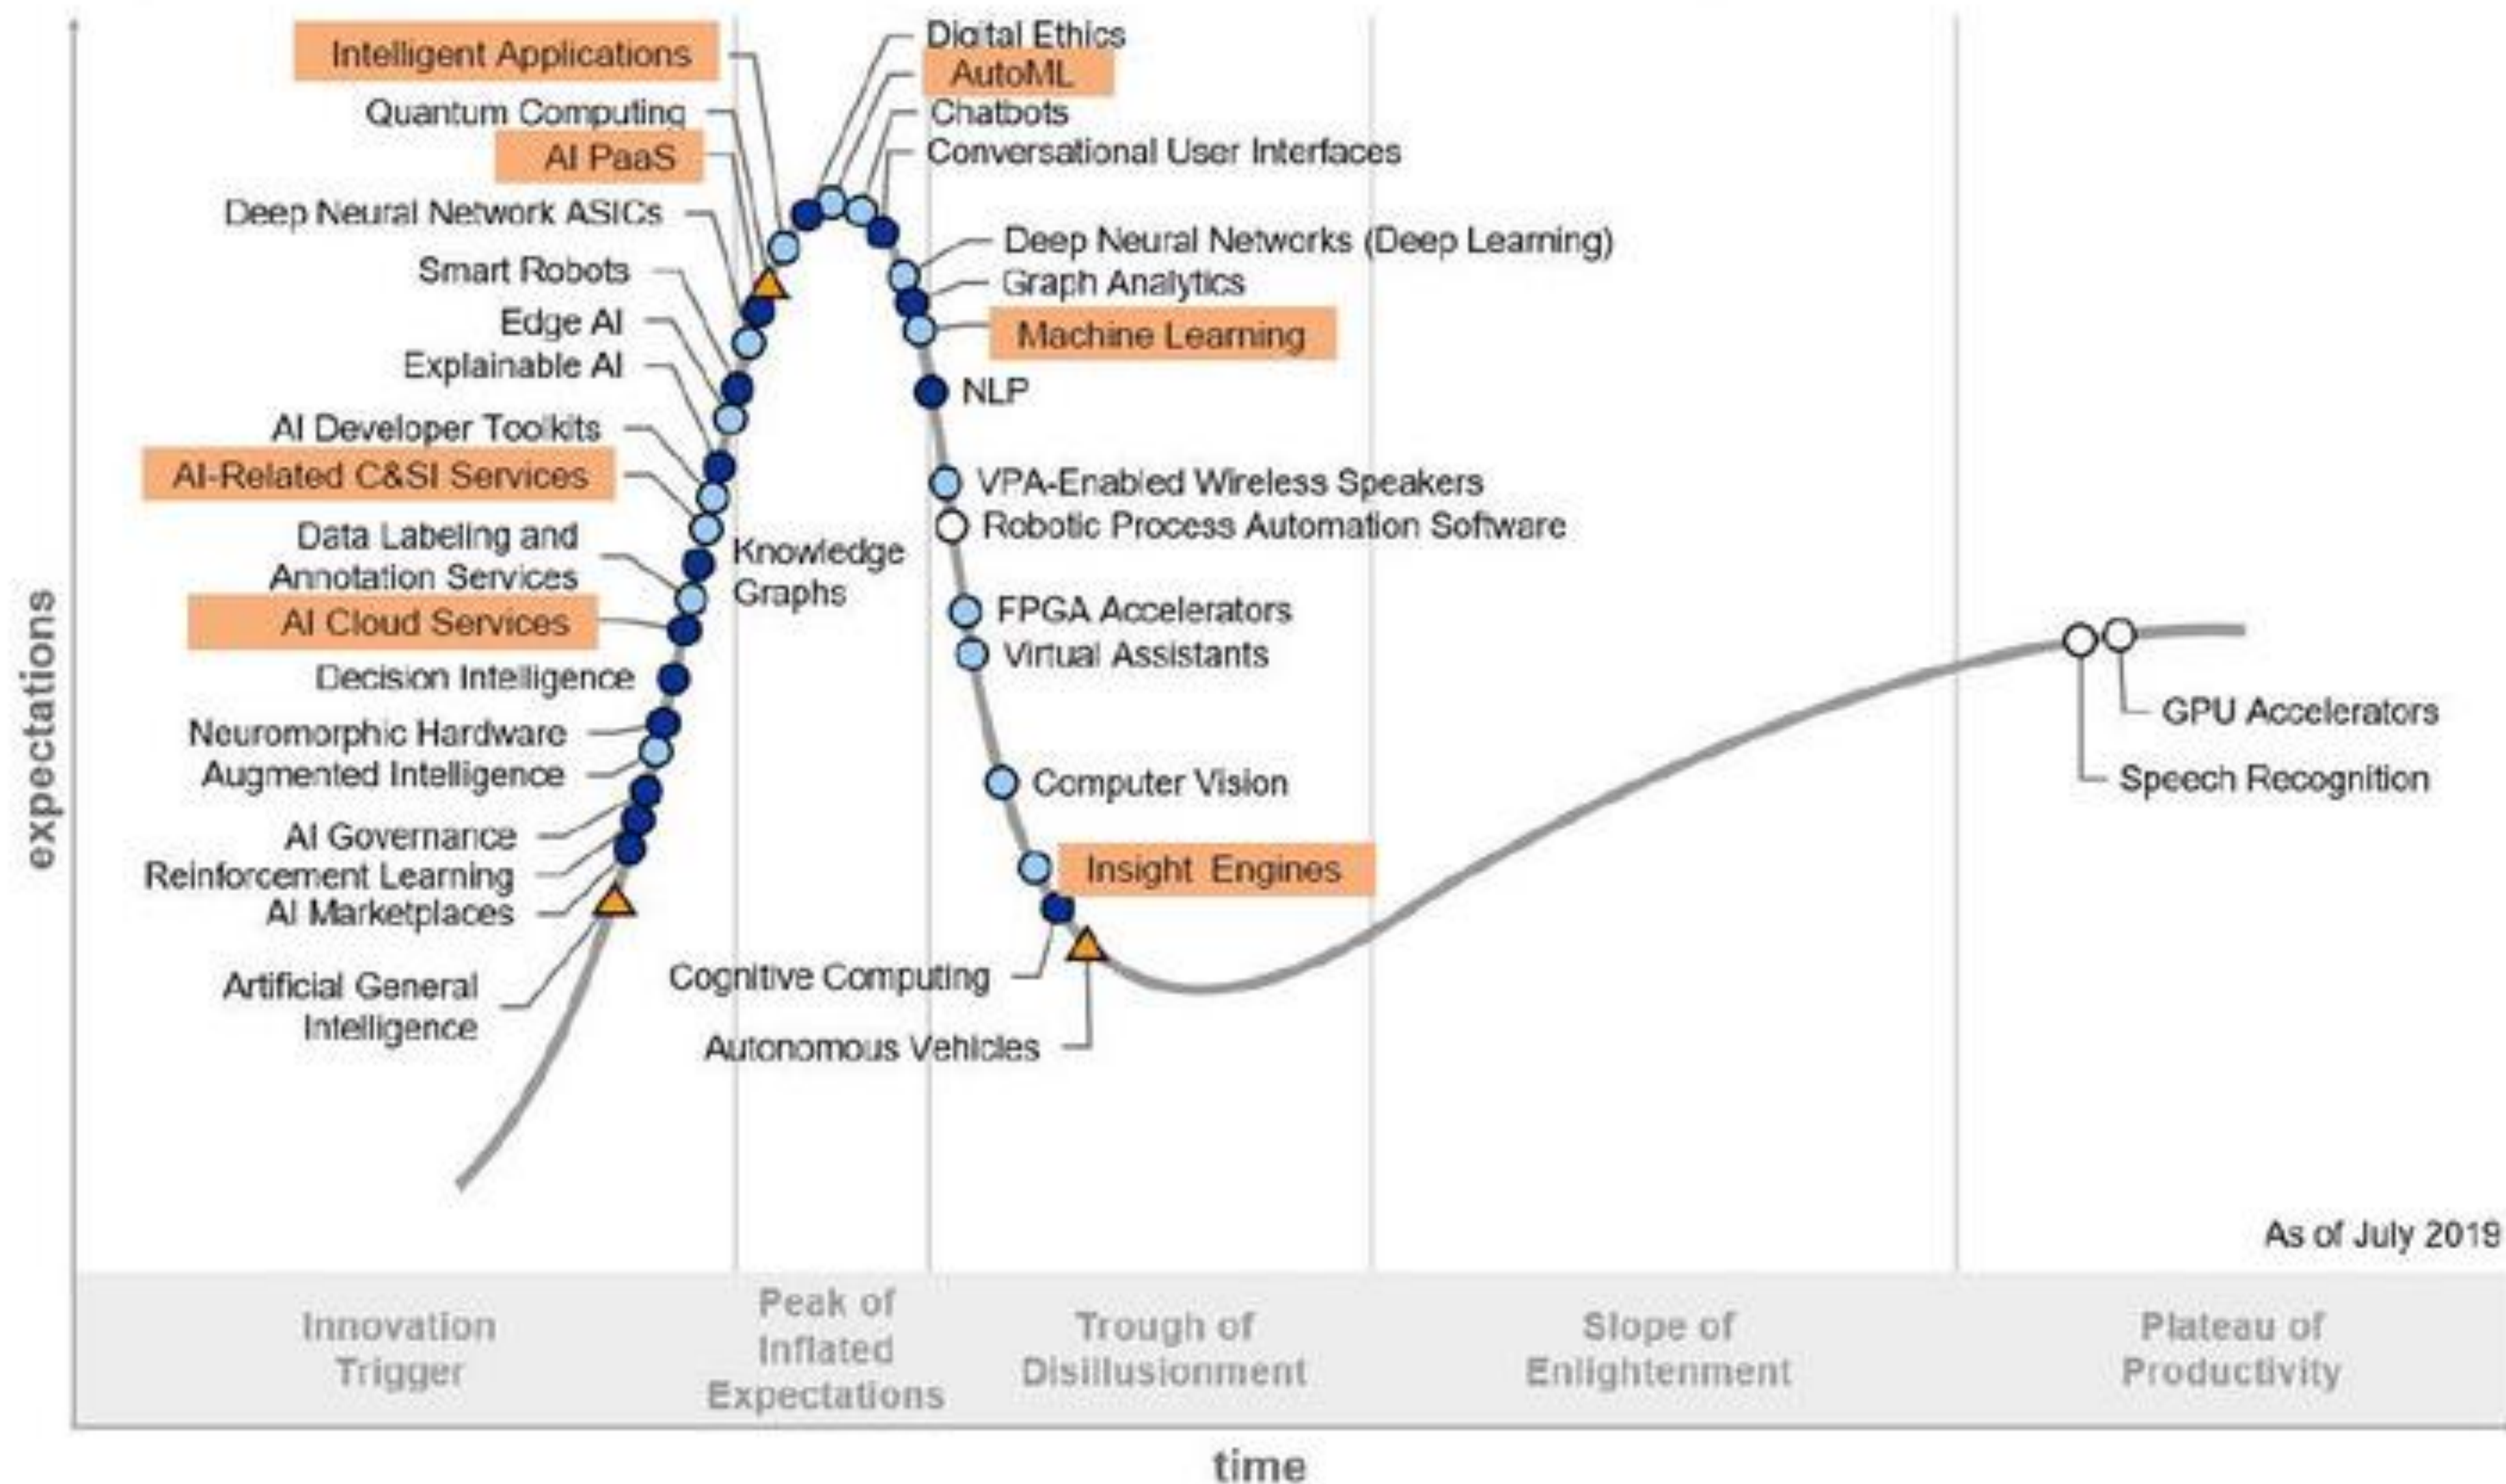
expectations

Intelligent Applications
Quantum Computing
AI PaaS
Deep Neural Network ASICs
Smart Robots
Edge AI
Explainable AI
AI Developer Toolkits
AI-Related C&SI Services
Data Labeling and Annotation Services
AI Cloud Services
Decision Intelligence
Neuromorphic Hardware
Augmented Intelligence
AI Governance
Reinforcement Learning
AI Marketplaces
Artificial General Intelligence

Knowledge Graphs

Digital Ethics
AutoML
Chatbots
Conversational User Interfaces
Deep Neural Networks (Deep Learning)
Graph Analytics
Machine Learning
NLP
VPA-Enabled Wireless Speakers
Robotic Process Automation Software
FPGA Accelerators
Virtual Assistants
Computer Vision
Insight Engines
Cognitive Computing
Autonomous Vehicles

GPU Accelerators
Speech Recognition

As of July 2019

Innovation Trigger
Peak of Inflated Expectations
Trough of Disillusionment
Slope of Enlightenment
Plateau of Productivity

time